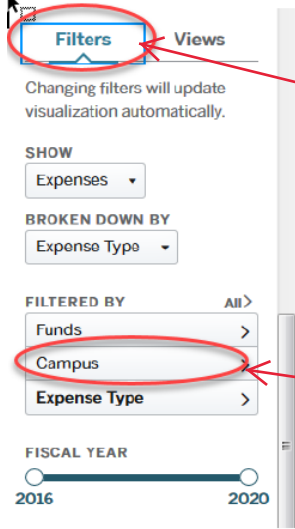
Filters

Views

Changing filters will update visualization automatically.

SHOW

Expenses ▾

BROKEN DOWN BY

Expense Type ▾

FILTERED BY

All>

Funds >

Campus >

Expense Type >

FISCAL YEAR

2016

2020